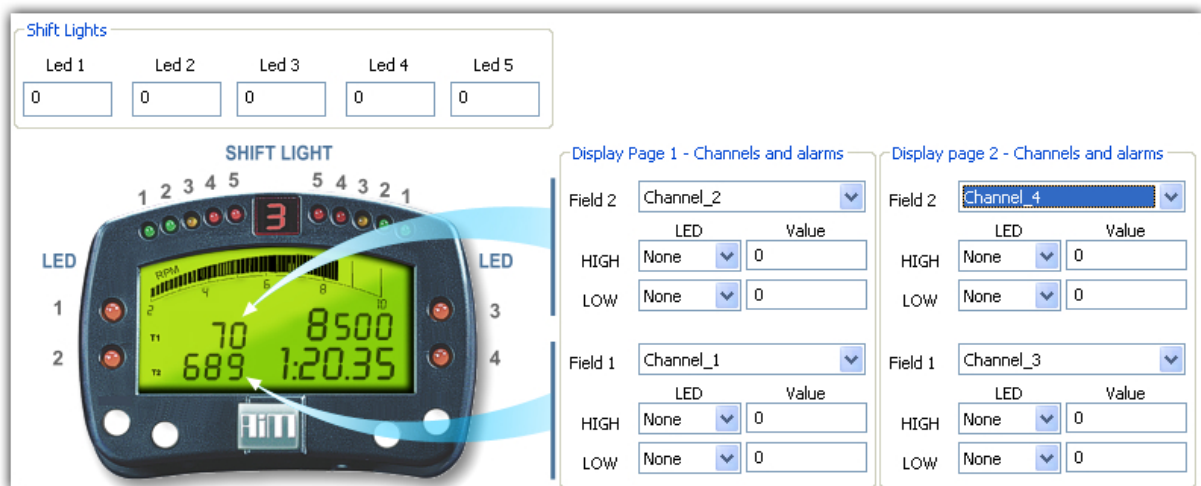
Shift Lights

Led 1 Led 2 Led 3 Led 4 Led 5

0 0 0 0 0

SHIFT LIGHT

1 2 3 4 5 3 5 4 3 2 1

LED LED

1 3

2 4

RPM

2 4 6 8 10

T1 70 8500

T2 689 1:20.35

AiM

Display Page 1 - Channels and alarms

Field 2 Channel_2

LED Value

HIGH None 0

LOW None 0

Field 1 Channel_1

LED Value

HIGH None 0

LOW None 0

Display page 2 - Channels and alarms

Field 2 Channel_4

LED Value

HIGH None 0

LOW None 0

Field 1 Channel_3

LED Value

HIGH None 0

LOW None 0